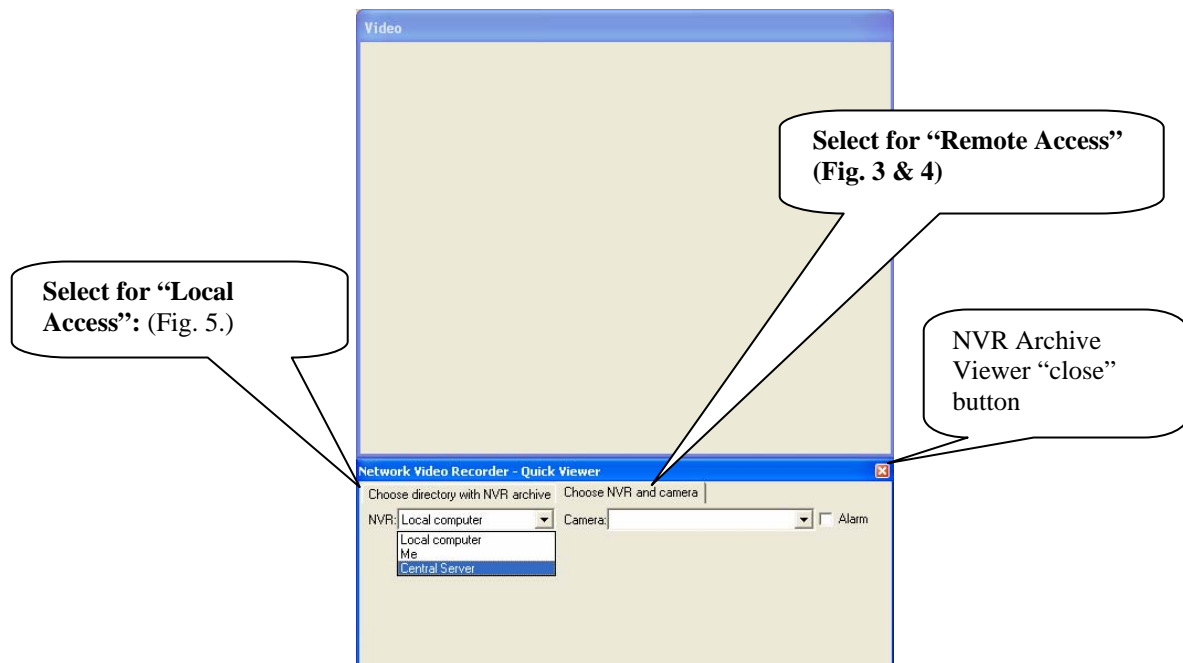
Video

Select for "Remote Access" (Fig. 3 & 4)

Select for "Local Access": (Fig. 5.)

NVR Archive Viewer "close" button

Network Video Recorder - Quick Viewer

Choose directory with NVR archive

Choose NVR and camera

NVR: Local computer

Camera:

Alarm

Local computer

Me

Central Server